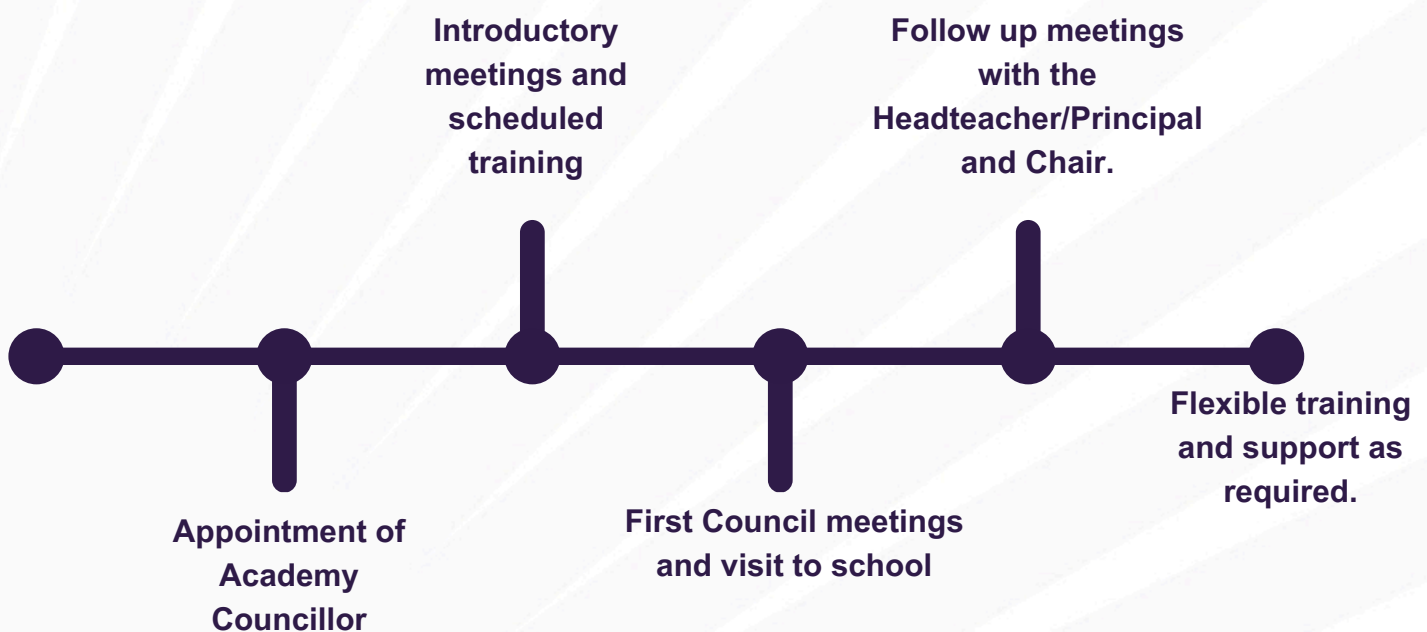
Appointment of Academy Councillor

Introductory meetings and scheduled training

First Council meetings and visit to school

Follow up meetings with the Headteacher/Principal and Chair.

Flexible training and support as required.